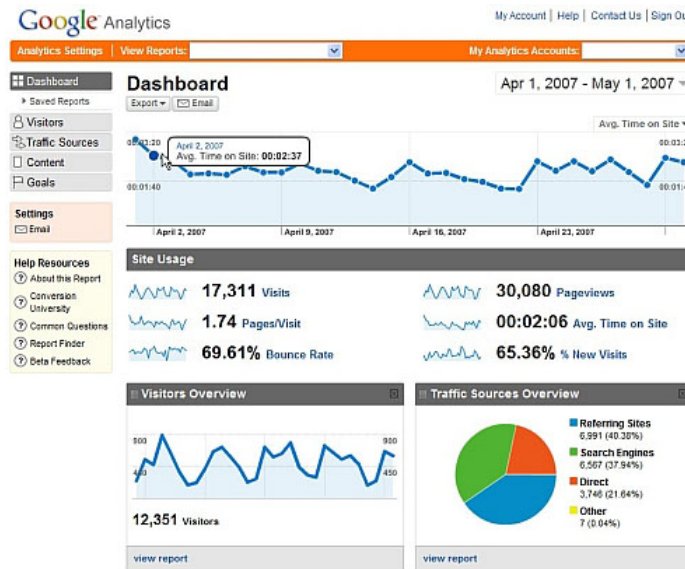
Google Analytics

My Account | Help | Contact Us | Sign Ou

Analytics Settings | View Reports:

My Analytics Accounts:

Dashboard

Saved Reports

Visitors

Traffic Sources

Content

Goals

Settings

Email

Help Resources

About this Report

Conversion University

Common Questions

Report Finder

Beta Feedback

Dashboard

Apr 1, 2007 - May 1, 2007

Export

Email

Avg. Time on Site

00:03:20

April 2, 2007

Avg. Time on Site: 00:02:37

00:01:40

00:03:

00:01:

April 2, 2007

April 9, 2007

April 16, 2007

April 23, 2007

Site Usage

17,311 Visits

1.74 Pages/Visit

69.61% Bounce Rate

30,080 Pageviews

00:02:06 Avg. Time on Site

65.36% % New Visits

Visitors Overview

900

450

900

450

12,351 Visitors

view report

Traffic Sources Overview

Referring Sites
6,991 (40.38%)

Search Engines
6,567 (37.94%)

Direct
3,746 (21.64%)

Other
7 (0.04%)

view report